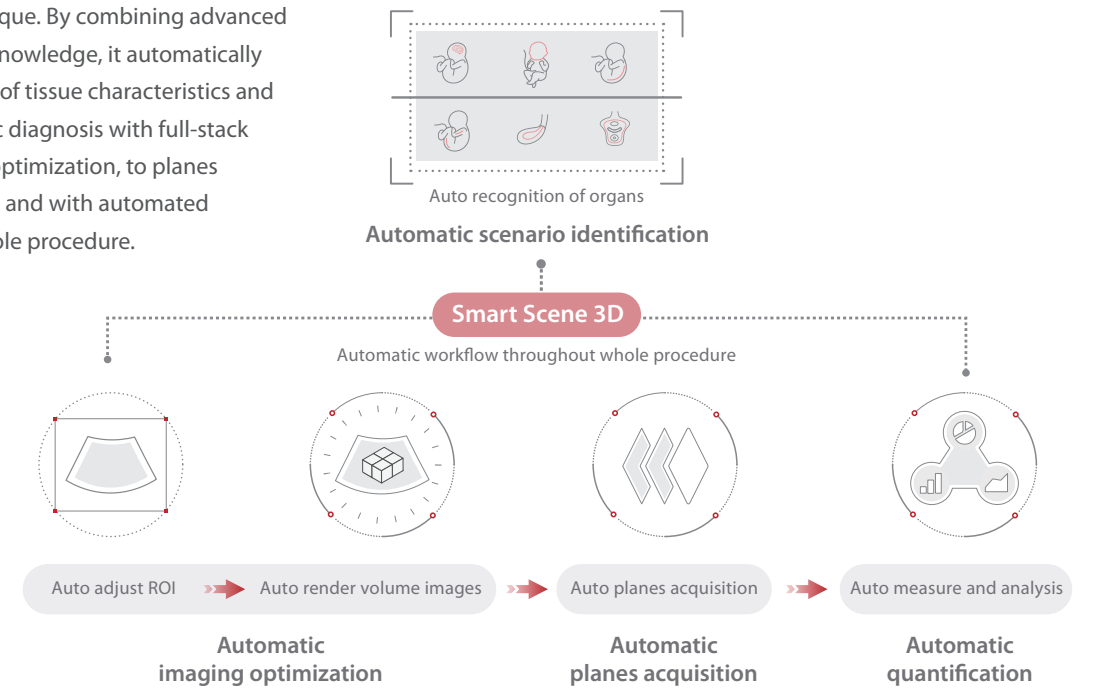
que. By combining advanced nowledge, it automatically of tissue characteristics and t diagnosis with full-stack ptimization, to planes and with automated ole procedure.

Auto recognition of organs

Automatic scenario identification

Smart Scene 3D

Automatic workflow throughout whole procedure

Auto adjust ROI

Auto render volume images

Auto planes acquisition

Auto measure and analysis

Automatic imaging optimization

Automatic planes acquisition

Automatic quantification